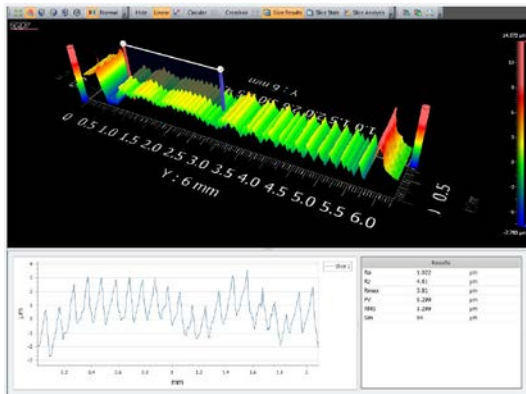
Normal Hide Linear Circular Crosshair Show Results Slice Stats Slice Analysis

0 0.5 1.0 1.5 2.0 2.5 3.0 3.5 4.0 4.5 5.0 5.5 6.0
Y : 6 mm

0.5

24.375 µm
-2.785 µm

Slice 1

µm

mm

Results

| | | |
|---|---|---|
| Ra | 1.022 | µm |
| Rz | 4.81 | µm |
| Rmax | 3.81 | µm |
| PV | 5.299 | µm |
| RMS | 1.299 | µm |
| Slth | 94 | µm |